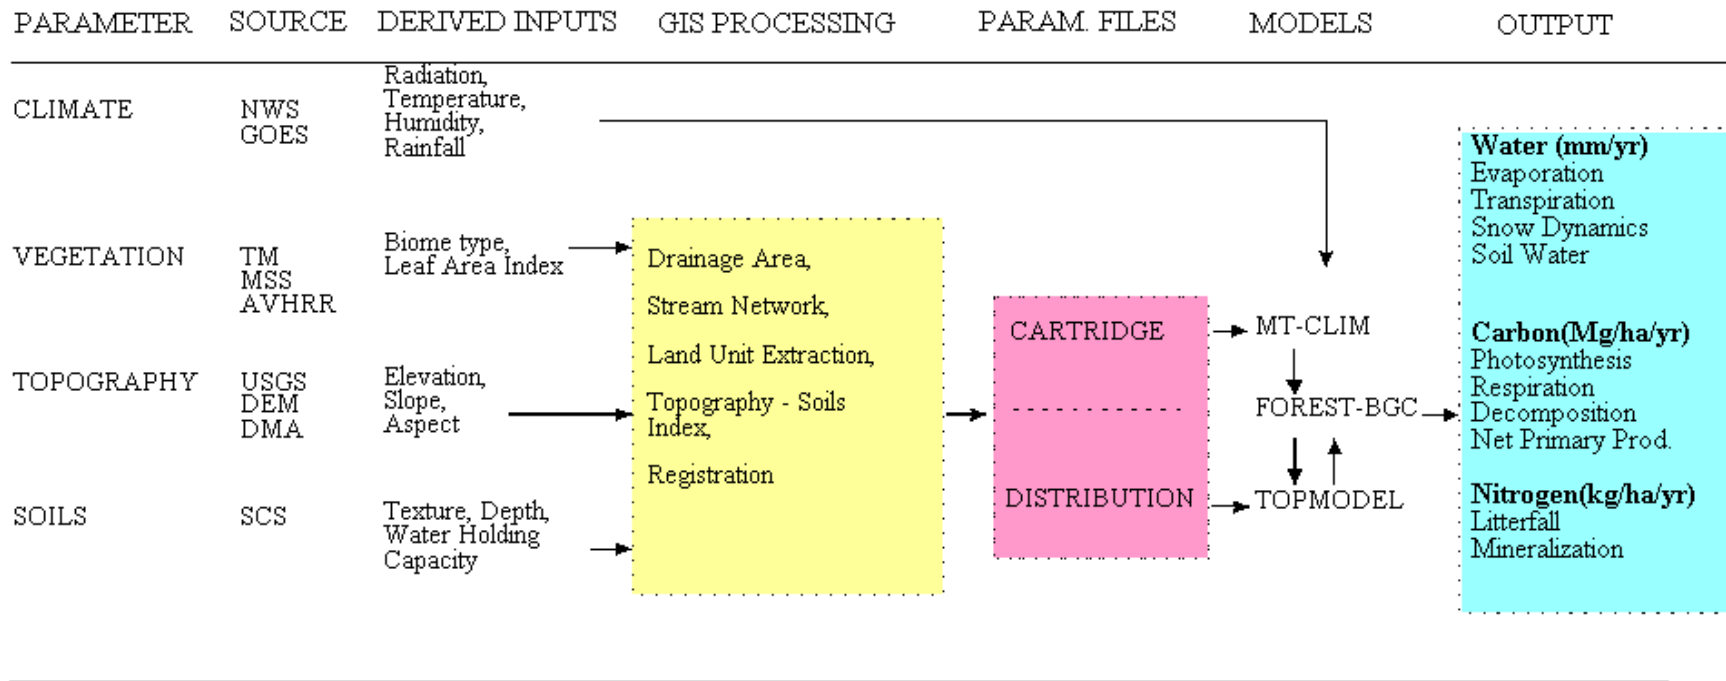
PARAMETER SOURCE DERIVED INPUTS GIS PROCESSING PARAM. FILES MODELS OUTPUT

CLIMATE NWS GOES Radiation, Temperature, Humidity, Rainfall

VEGETATION TM MSS AVHRR Biome type, Leaf Area Index

TOPOGRAPHY USGS DEM DMA Elevation, Slope, Aspect

SOILS SCS Texture, Depth, Water Holding Capacity

Drainage Area,

Stream Network,

Land Unit Extraction,

Topography - Soils Index,

Registration

CARTRIDGE

DISTRIBUTION

MT-CLIM

FOREST-BGC

TOPMODEL

**Water (mm/yr)**
Evaporation
Transpiration
Snow Dynamics
Soil Water

**Carbon(Mg/ha/yr)**
Photosynthesis
Respiration
Decomposition
Net Primary Prod.

**Nitrogen(kg/ha/yr)**
Litterfall
Mineralization